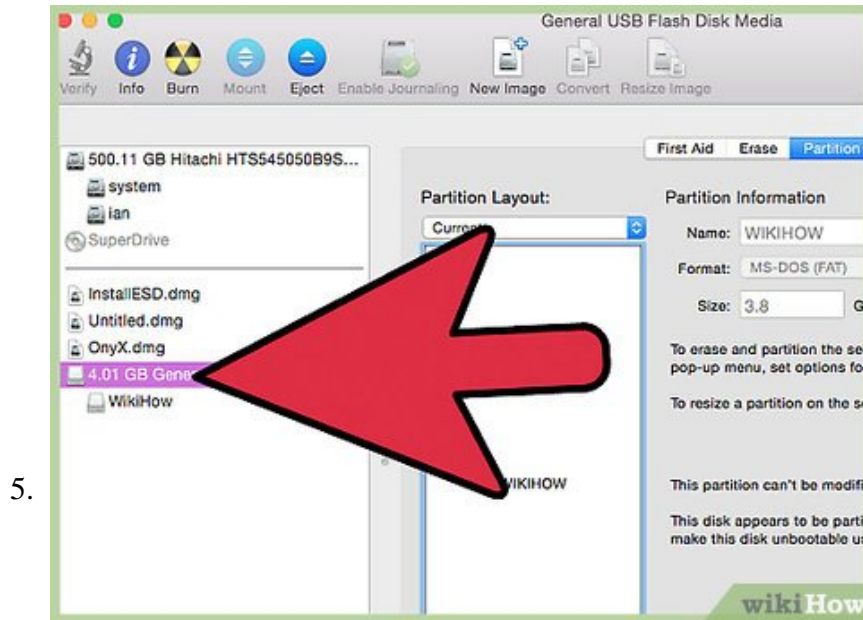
5.

General USB Flash Disk Media

Verify Info Burn Mount Eject Enable Journaling New Image Convert Resize Image

500.11 GB Hitachi HTS545050B9S...
system
ian
SuperDrive

InstallESD.dmg
Untitled.dmg
OnyX.dmg
4.01 GB Gene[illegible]
WikiHow

First Aid Erase Partition

Partition Layout:
Curre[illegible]
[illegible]IKIHOW

Partition Information
Name: WIKIHOW
Format: MS-DOS (FAT)
Size: 3.8 G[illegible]

To erase and partition the se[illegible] pop-up menu, set options fo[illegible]

To resize a partition on the s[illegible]

This partition can't be modifi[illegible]

This disk appears to be parti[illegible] make this disk unbootable u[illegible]

wikiHow